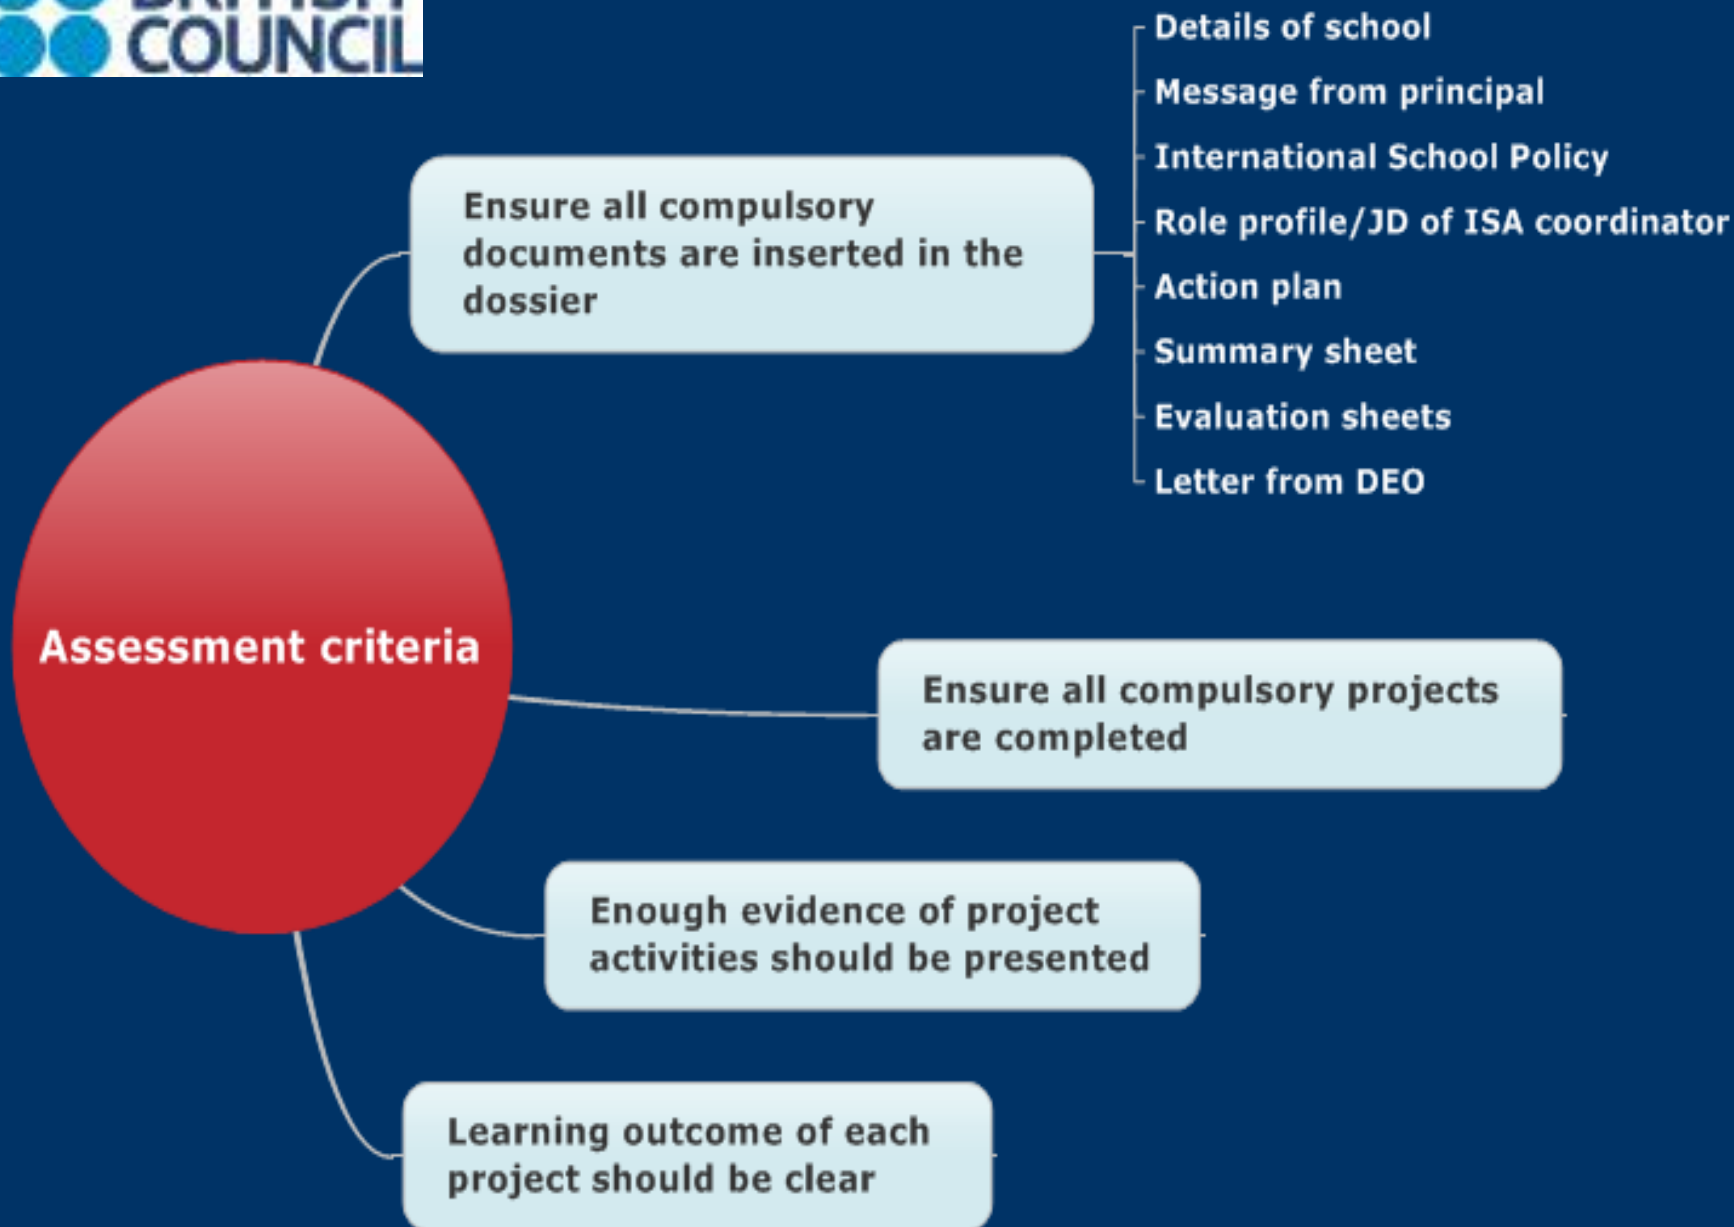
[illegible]
COUNCIL

Assessment criteria

Ensure all compulsory documents are inserted in the dossier

Details of school
Message from principal
International School Policy
Role profile/JD of ISA coordinator
Action plan
Summary sheet
Evaluation sheets
Letter from DEO

Ensure all compulsory projects are completed

Enough evidence of project activities should be presented

Learning outcome of each project should be clear